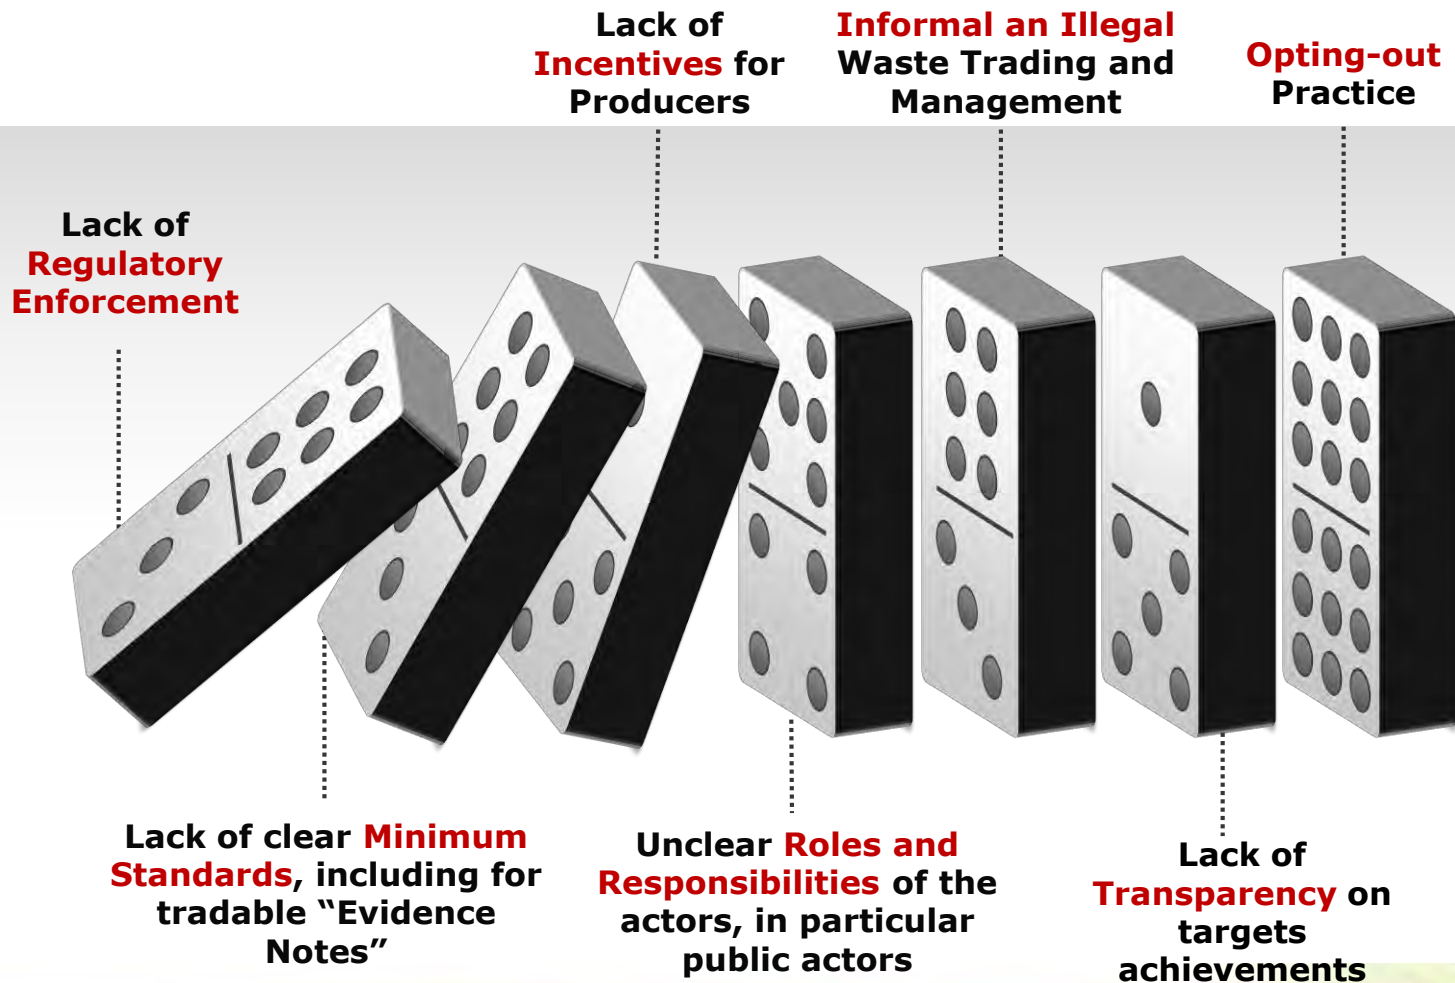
Lack of Regulatory Enforcement

Lack of Incentives for Producers

Informal an Illegal Waste Trading and Management

Opting-out Practice

Lack of clear Minimum Standards, including for tradable "Evidence Notes"

Unclear Roles and Responsibilities of the actors, in particular public actors

Lack of Transparency on targets achievements